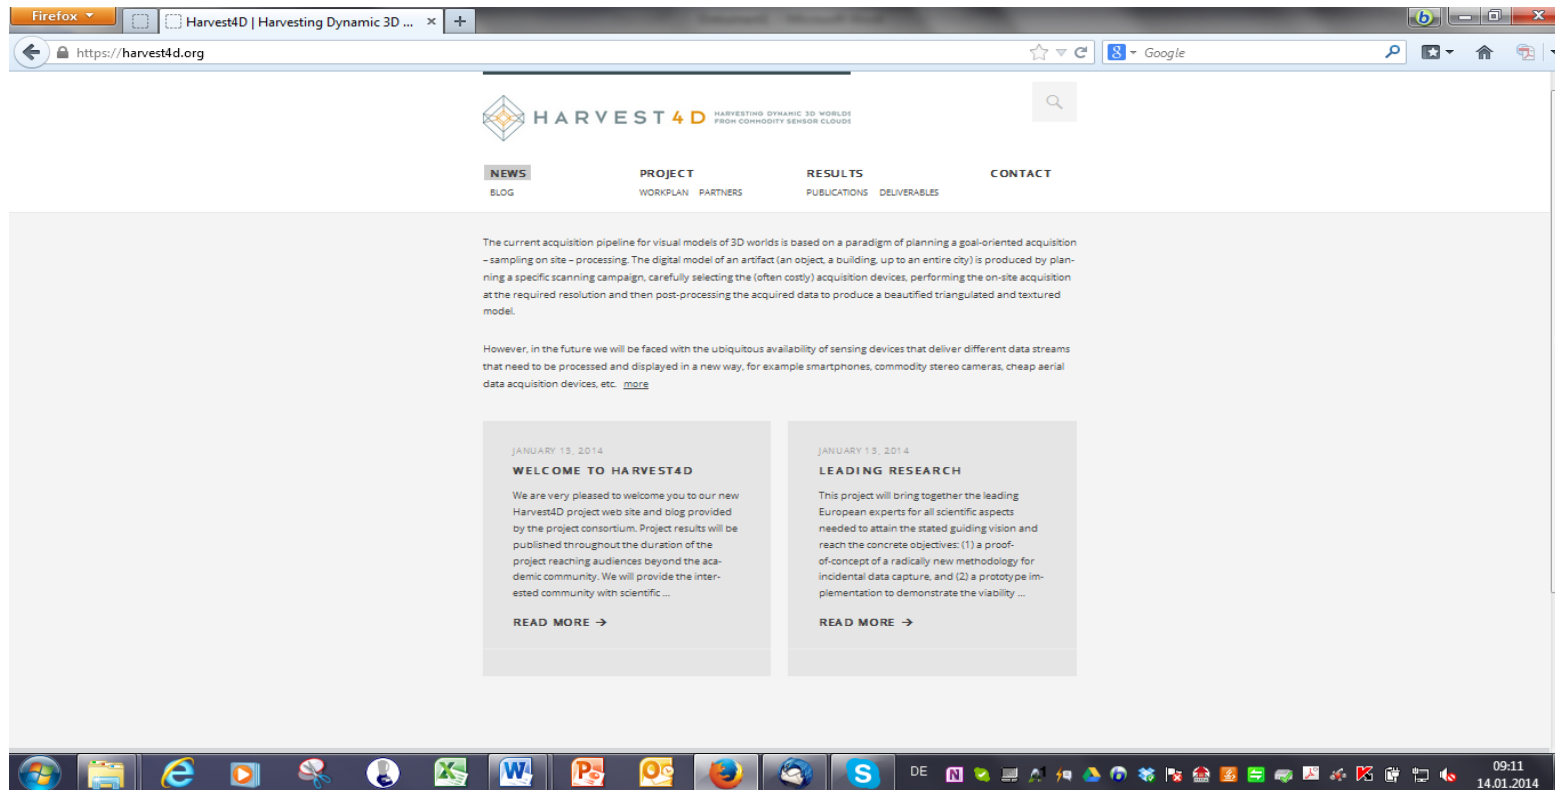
Firefox

Harvest4D | Harvesting Dynamic 3D ...

https://harvest4d.org

Google

HARVEST4D HARVESTING DYNAMIC 3D WORLDS FROM COMMODITY SENSOR CLOUDS

NEWS
BLOG

PROJECT
WORKPLAN PARTNERS

RESULTS
PUBLICATIONS DELIVERABLES

CONTACT

The current acquisition pipeline for visual models of 3D worlds is based on a paradigm of planning a goal-oriented acquisition – sampling on site – processing. The digital model of an artifact (an object, a building, up to an entire city) is produced by planning a specific scanning campaign, carefully selecting the (often costly) acquisition devices, performing the on-site acquisition at the required resolution and then post-processing the acquired data to produce a beautified triangulated and textured model.

However, in the future we will be faced with the ubiquitous availability of sensing devices that deliver different data streams that need to be processed and displayed in a new way, for example smartphones, commodity stereo cameras, cheap aerial data acquisition devices, etc. more

JANUARY 13, 2014
WELCOME TO HARVEST4D
We are very pleased to welcome you to our new Harvest4D project web site and blog provided by the project consortium. Project results will be published throughout the duration of the project reaching audiences beyond the academic community. We will provide the interested community with scientific ...
READ MORE →

JANUARY 13, 2014
LEADING RESEARCH
This project will bring together the leading European experts for all scientific aspects needed to attain the stated guiding vision and reach the concrete objectives: (1) a proof-of-concept of a radically new methodology for incidental data capture, and (2) a prototype implementation to demonstrate the viability ...
READ MORE →

DE
09:11
14.01.2014